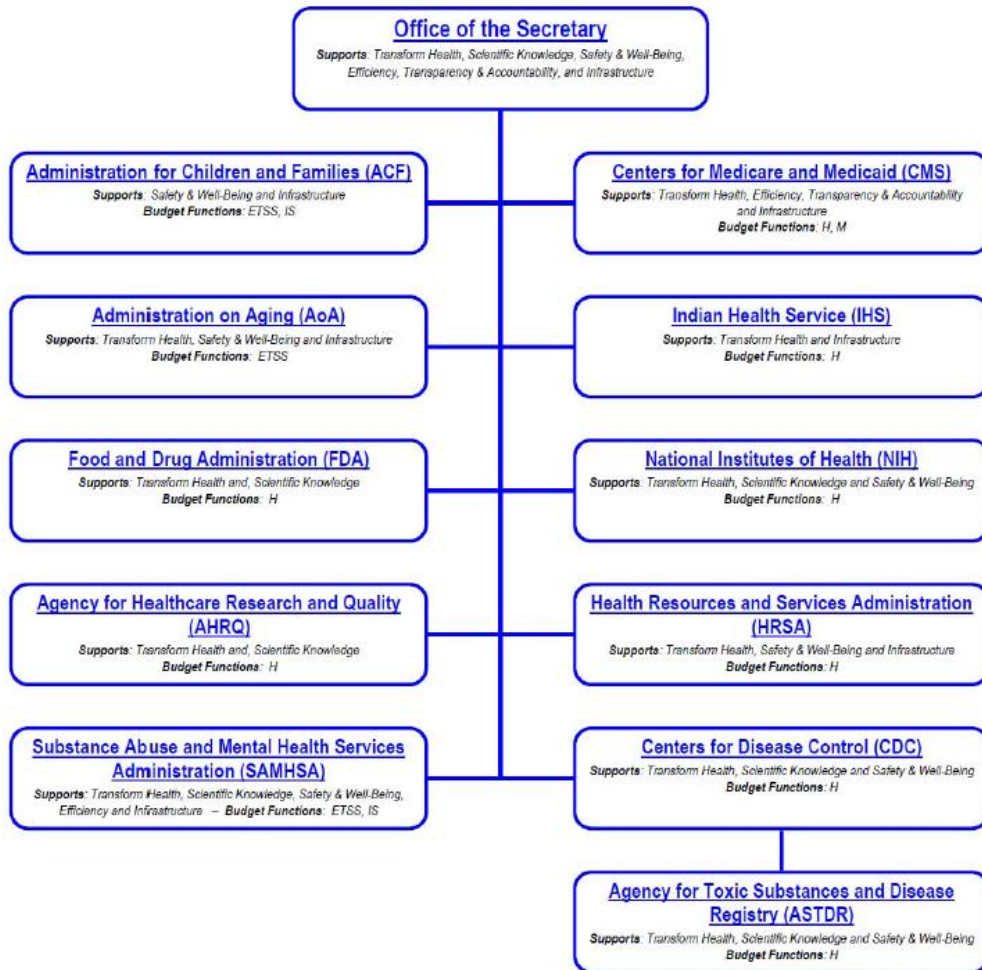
Office of the Secretary
Supports: Transform Health, Scientific Knowledge, Safety & Well-Being, Efficiency, Transparency & Accountability, and Infrastructure

Administration for Children and Families (ACF)
Supports: Safety & Well-Being and Infrastructure
Budget Functions: ETSS, IS

Centers for Medicare and Medicaid (CMS)
Supports: Transform Health, Efficiency, Transparency & Accountability and Infrastructure
Budget Functions: H, M

Administration on Aging (AoA)
Supports: Transform Health, Safety & Well-Being and Infrastructure
Budget Functions: ETSS

Indian Health Service (IHS)
Supports: Transform Health and Infrastructure
Budget Functions: H

Food and Drug Administration (FDA)
Supports: Transform Health and, Scientific Knowledge
Budget Functions: H

National Institutes of Health (NIH)
Supports: Transform Health, Scientific Knowledge and Safety & Well-Being
Budget Functions: H

Agency for Healthcare Research and Quality (AHRQ)
Supports: Transform Health and, Scientific Knowledge
Budget Functions: H

Health Resources and Services Administration (HRSA)
Supports: Transform Health, Safety & Well-Being and Infrastructure
Budget Functions: H

Substance Abuse and Mental Health Services Administration (SAMHSA)
Supports: Transform Health, Scientific Knowledge, Safety & Well-Being, Efficiency and Infrastructure – Budget Functions: ETSS, IS

Centers for Disease Control (CDC)
Supports: Transform Health, Scientific Knowledge and Safety & Well-Being
Budget Functions: H

Agency for Toxic Substances and Disease Registry (ASTDR)
Supports: Transform Health, Scientific Knowledge and Safety & Well-Being
Budget Functions: H